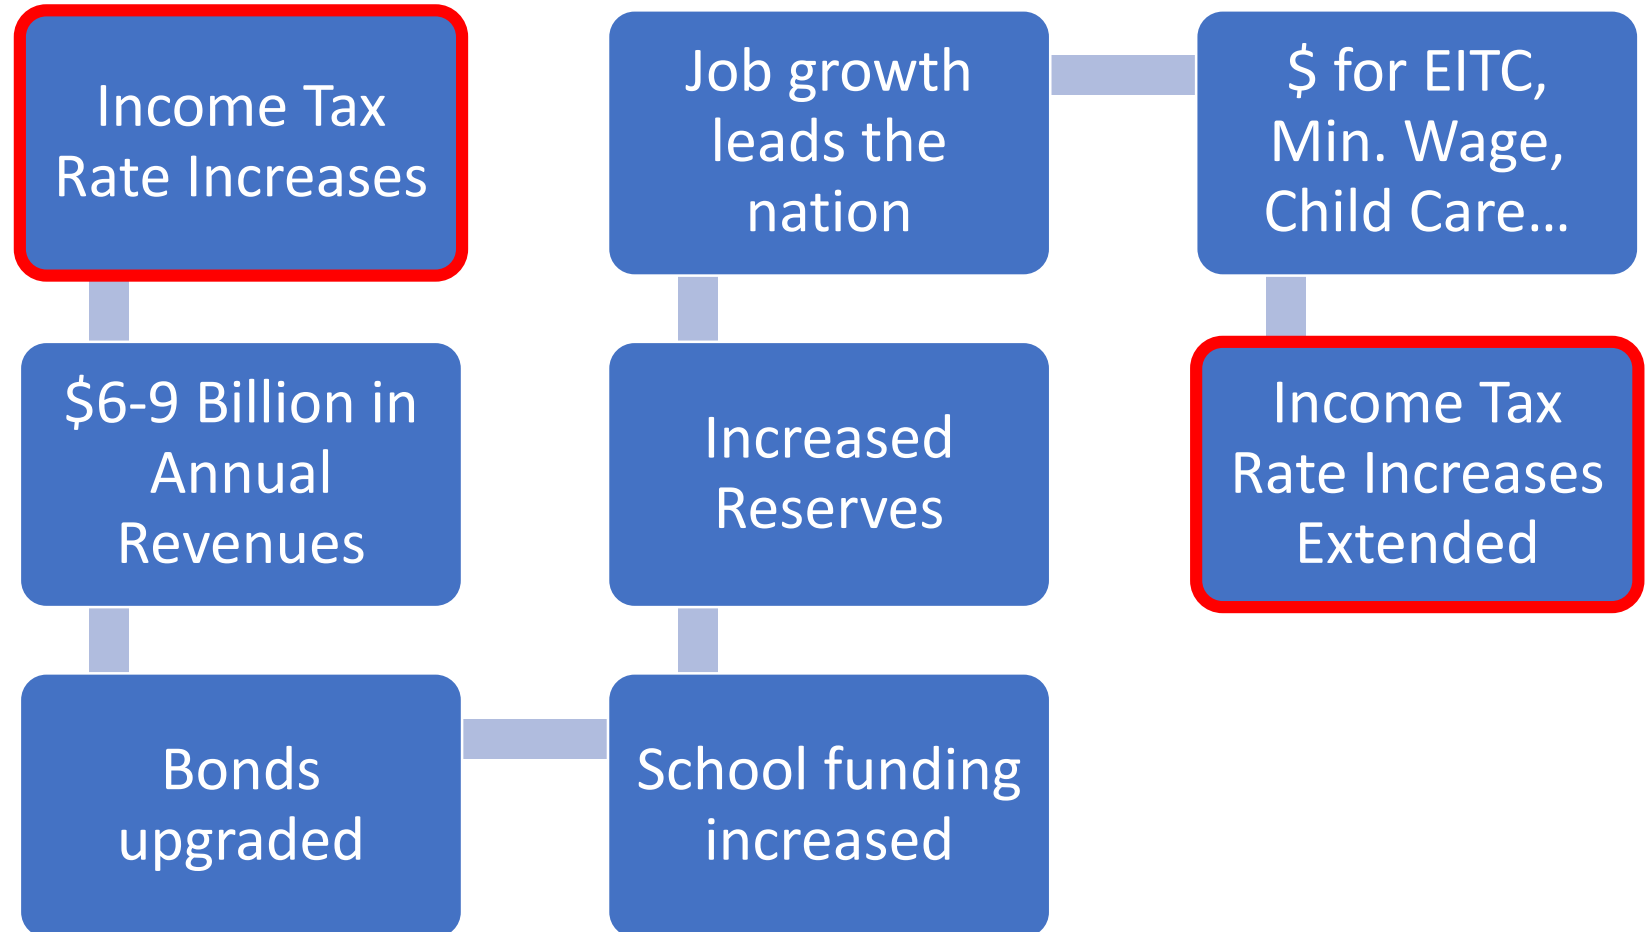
Income Tax Rate Increases

$6-9 Billion in Annual Revenues

Bonds upgraded

School funding increased

Increased Reserves

Job growth leads the nation

$ for EITC, Min. Wage, Child Care…

Income Tax Rate Increases Extended